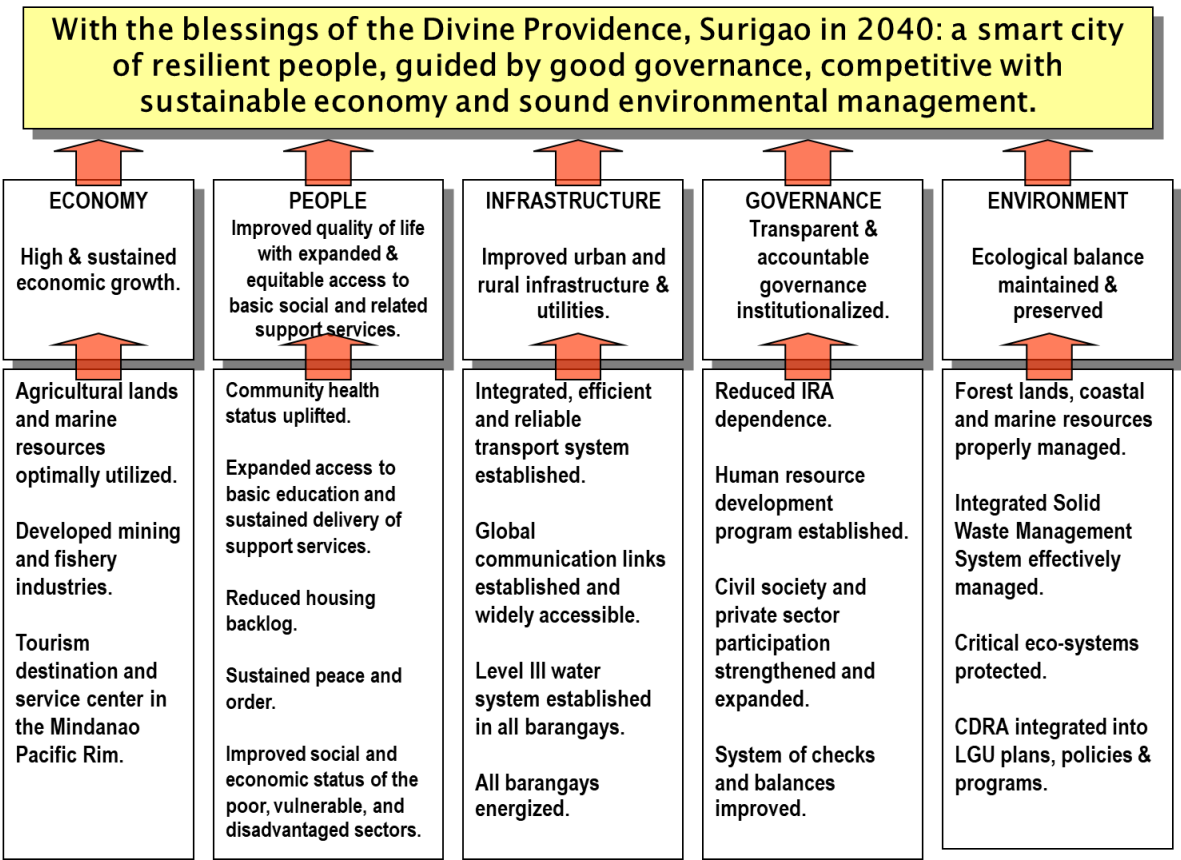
With the blessings of the Divine Providence, Surigao in 2040: a smart city of resilient people, guided by good governance, competitive with sustainable economy and sound environmental management.

ECONOMY

High & sustained economic growth.

PEOPLE
Improved quality of life with expanded & equitable access to basic social and related support services.

INFRASTRUCTURE

Improved urban and rural infrastructure & utilities.

GOVERNANCE
Transparent & accountable governance institutionalized.

ENVIRONMENT

Ecological balance maintained & preserved

Agricultural lands and marine resources optimally utilized.

Developed mining and fishery industries.

Tourism destination and service center in the Mindanao Pacific Rim.

Community health status uplifted.

Expanded access to basic education and sustained delivery of support services.

Reduced housing backlog.

Sustained peace and order.

Improved social and economic status of the poor, vulnerable, and disadvantaged sectors.

Integrated, efficient and reliable transport system established.

Global communication links established and widely accessible.

Level III water system established in all barangays.

All barangays energized.

Reduced IRA dependence.

Human resource development program established.

Civil society and private sector participation strengthened and expanded.

System of checks and balances improved.

Forest lands, coastal and marine resources properly managed.

Integrated Solid Waste Management System effectively managed.

Critical eco-systems protected.

CDRA integrated into LGU plans, policies & programs.